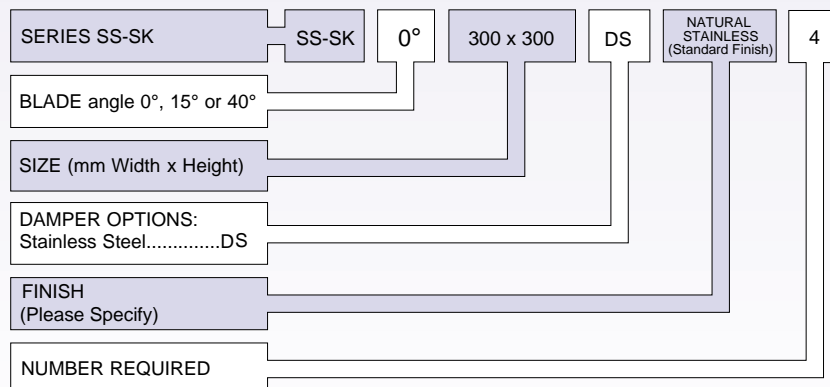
SERIES SS-SK

SS-SK

0°

300 x 300

DS

NATURAL STAINLESS (Standard Finish)

4

BLADE angle 0°, 15° or 40°

SIZE (mm Width x Height)

DAMPER OPTIONS:
Stainless Steel..............DS

FINISH
(Please Specify)

NUMBER REQUIRED